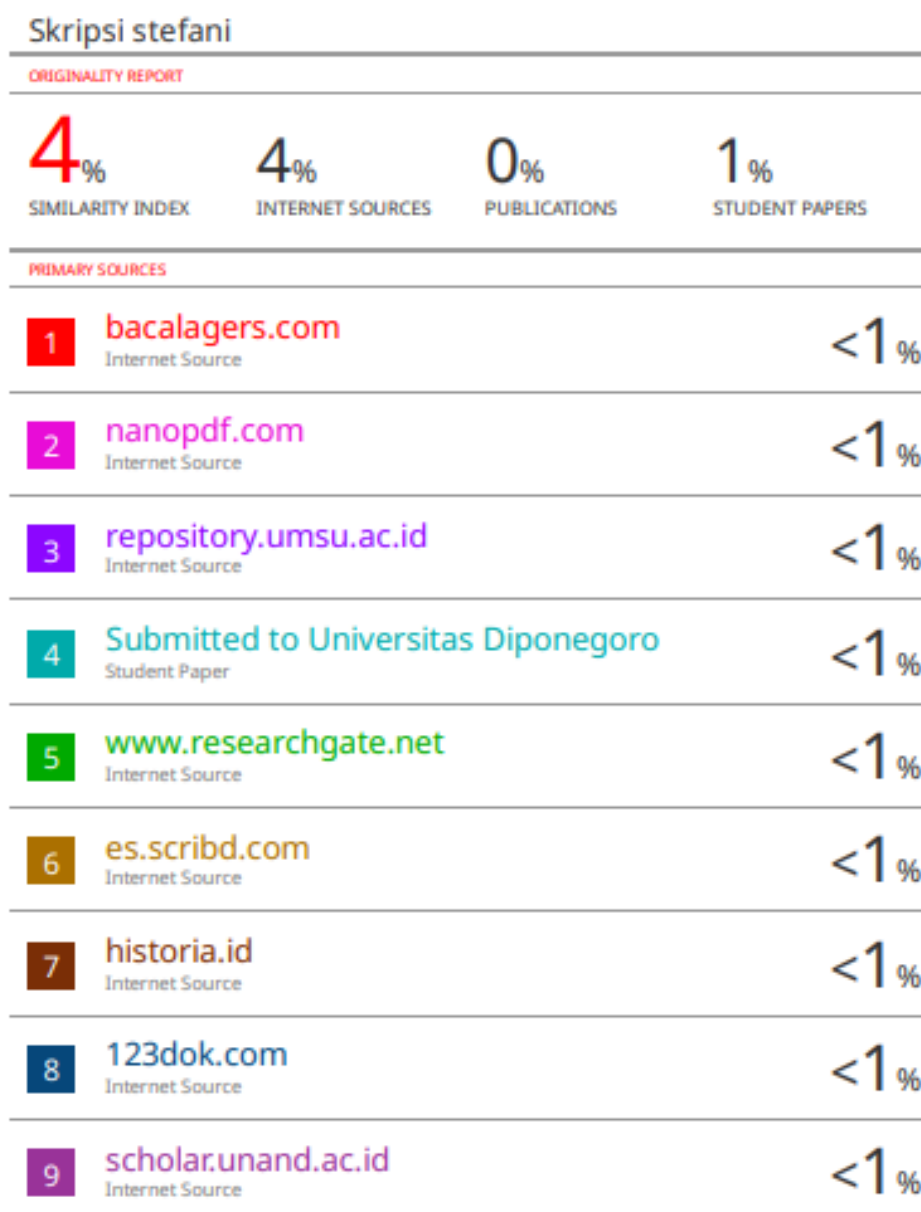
Skripsi stefani

ORIGINALITY REPORT

4% SIMILARITY INDEX

4% INTERNET SOURCES

0% PUBLICATIONS

1% STUDENT PAPERS

PRIMARY SOURCES

| | | |
|---|---|---|
| 1 | bacalagers.com<br>Internet Source | <1% |
| 2 | nanopdf.com<br>Internet Source | <1% |
| 3 | repository.umsu.ac.id<br>Internet Source | <1% |
| 4 | Submitted to Universitas Diponegoro<br>Student Paper | <1% |
| 5 | www.researchgate.net<br>Internet Source | <1% |
| 6 | es.scribd.com<br>Internet Source | <1% |
| 7 | historia.id<br>Internet Source | <1% |
| 8 | 123dok.com<br>Internet Source | <1% |
| 9 | scholar.unand.ac.id<br>Internet Source | <1% |